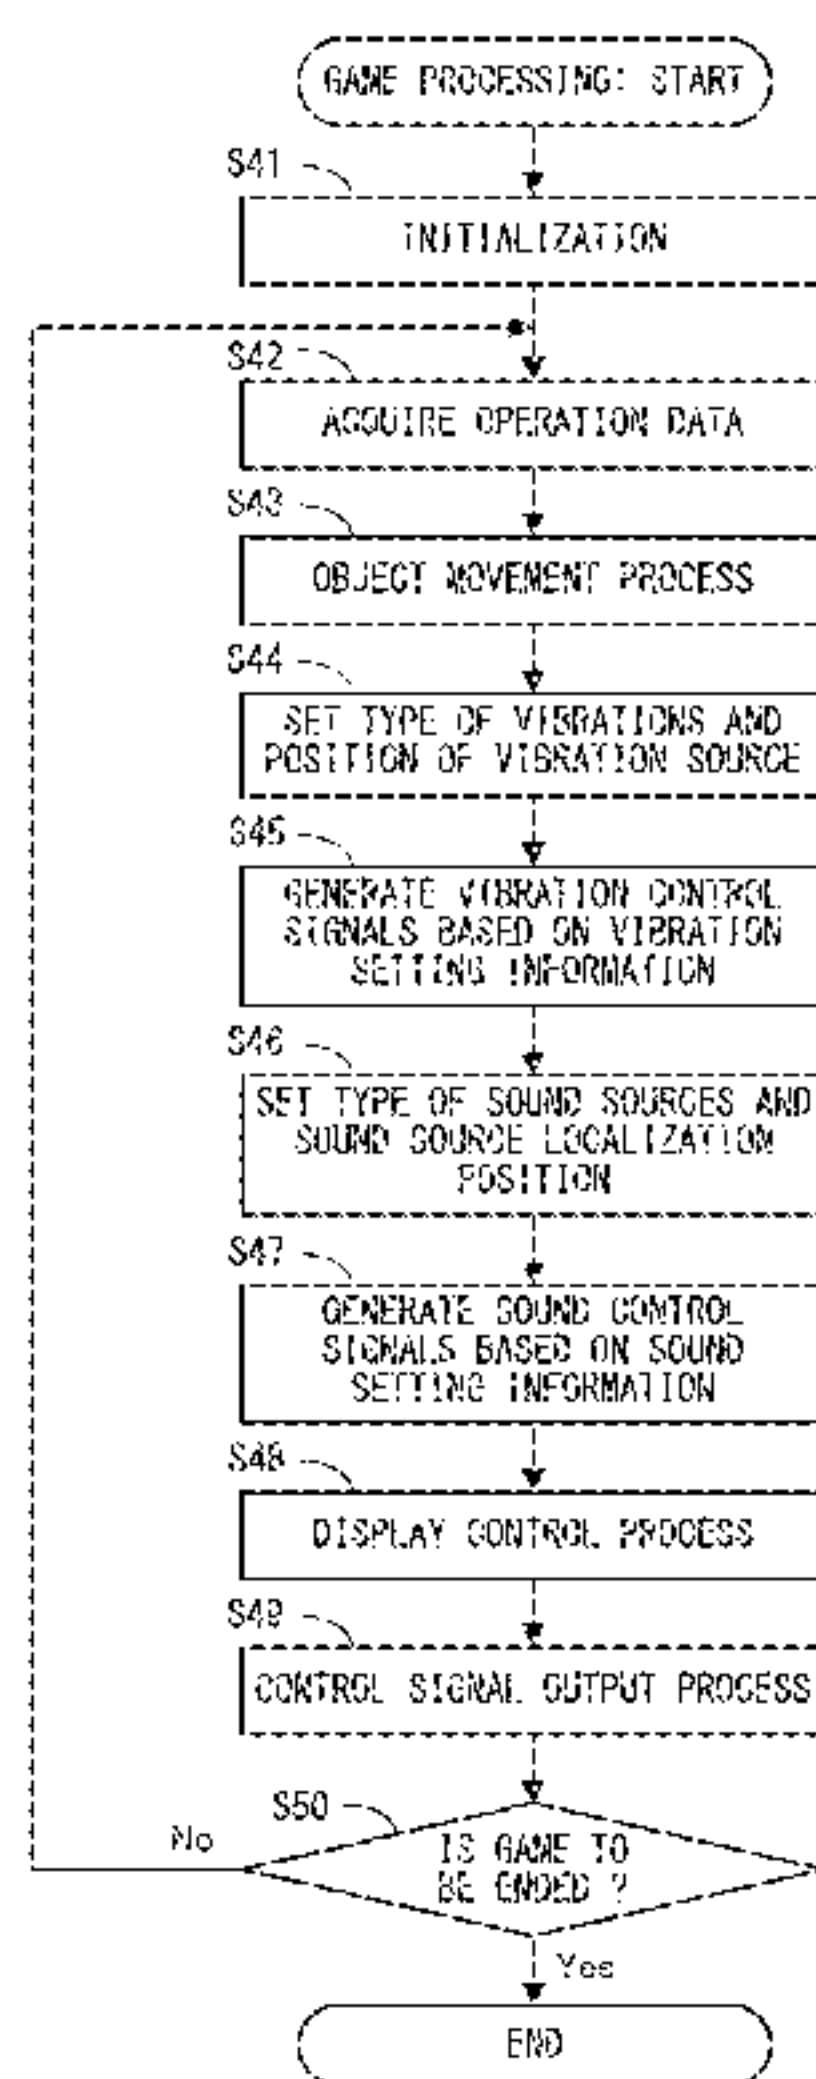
GAME PROCESSING: START

S41

INITIALIZATION

S42

ACQUIRE OPERATION DATA

S43

OBJECT MOVEMENT PROCESS

S44

SET TYPE OF VIBRATIONS AND POSITION OF VIBRATION SOURCE

S45

GENERATE VIBRATION CONTROL SIGNALS BASED ON VIBRATION SETTING INFORMATION

S46

SET TYPE OF SOUND SOURCES AND SOUND SOURCE LOCALIZATION POSITION

S47

GENERATE SOUND CONTROL SIGNALS BASED ON SOUND SETTING INFORMATION

S48

DISPLAY CONTROL PROCESS

S49

CONTROL SIGNAL OUTPUT PROCESS

S50

No

IS GAME TO BE ENDED ?

Yes

END